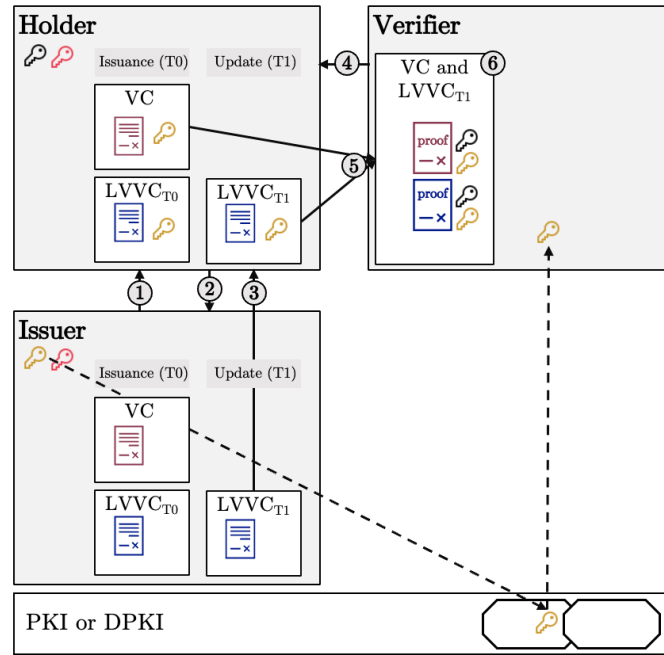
Holder

Issuance (T0)

Update (T1)

4

Verifier

VC and $LVVC_{T1}$

6

VC

5

proof

proof

$LVVC_{T0}$

$LVVC_{T1}$

1

2

3

Issuer

Issuance (T0)

Update (T1)

VC

$LVVC_{T0}$

$LVVC_{T1}$

PKI or DPKI